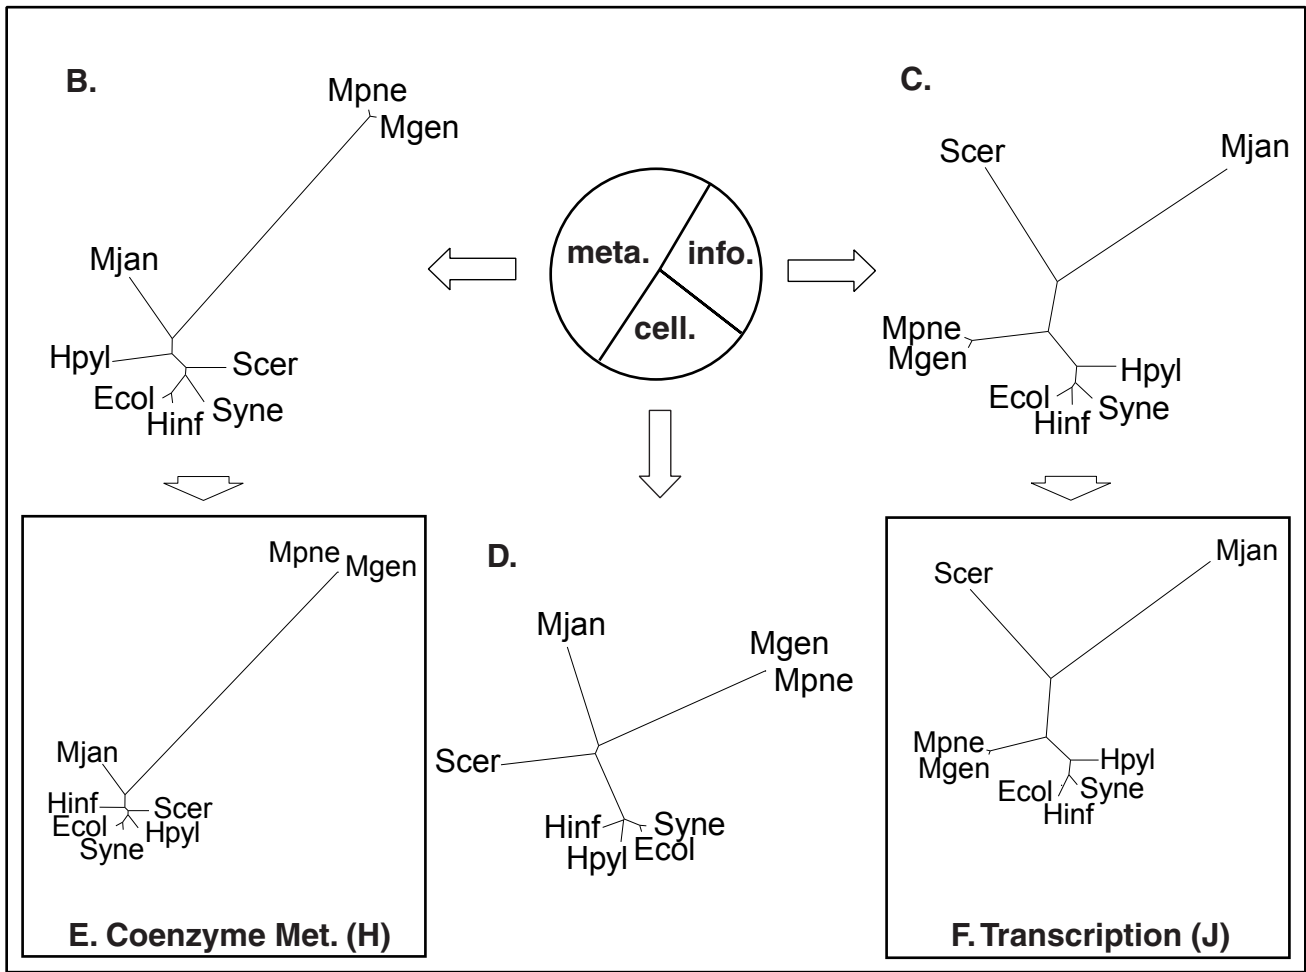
B.

Mpne
Mgen

Mjan

Hpyl
Scer
Ecol
Hinf
Syne

meta.
info.
cell.

C.

Scer
Mjan

Mpne
Mgen
Hpyl
Ecol
Hinf
Syne

Mpne
Mgen

Mjan

Hinf
Scer
Ecol
Hpyl
Syne

E. Coenzyme Met. (H)

D.

Mjan
Mgen
Mpne

Scer

Hinf
Syne
Hpyl
Ecol

Scer
Mjan

Mpne
Mgen
Hpyl
Ecol
Syne
Hinf

F. Transcription (J)